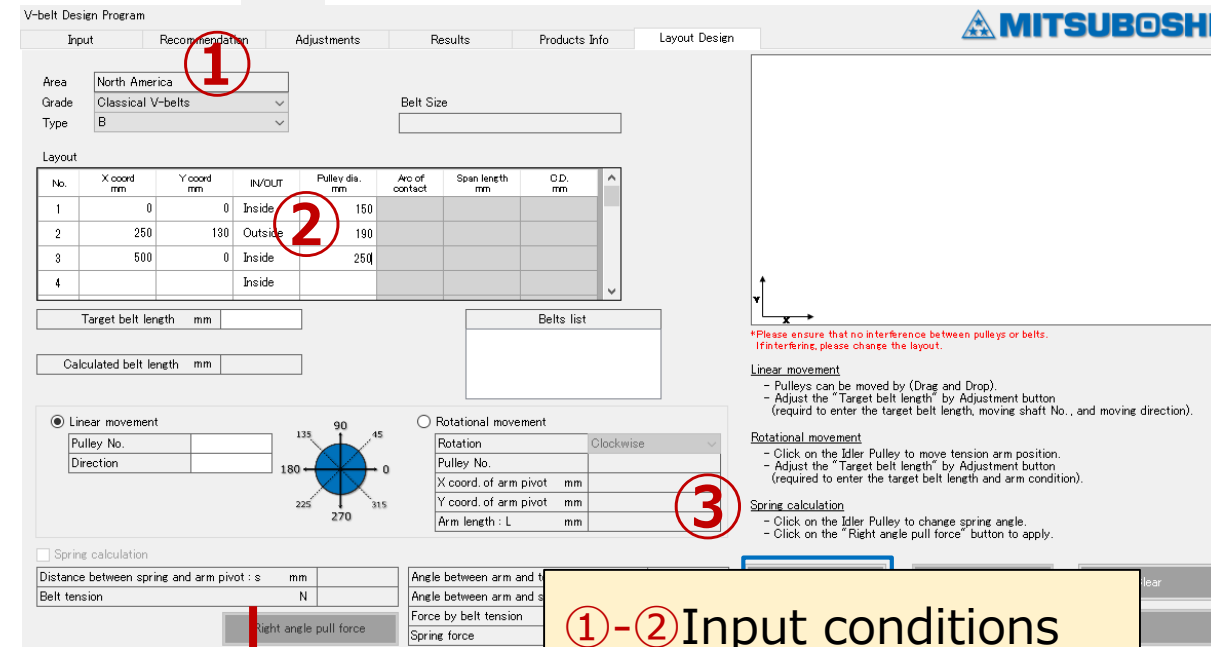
V-belt Design Program

MITSUBOSHI

Input | Recommendation | Adjustments | Results | Products Info | Layout Design

①

Area North America
Grade Classical V-belts
Type B

Belt Size

Layout

| No. | X coord mm | Y coord mm | IN/OUT | Pulley dia. mm | Arc of contact | Span length mm | O.D. mm |
|---|---|---|---|---|---|---|---|
| 1 | 0 | 0 | Inside | 150 | | | |
| 2 | 250 | 130 | Outside | 190 | | | |
| 3 | 500 | 0 | Inside | 250 | | | |
| 4 | | | Inside | | | | |

②

Target belt length mm

Belts list

Calculated belt length mm

Linear movement
Pulley No.
Direction

90 45 0 315 270 225 180 135

Rotational movement
Rotation Clockwise
Pulley No.
X coord. of arm pivot mm
Y coord. of arm pivot mm
Arm length : L mm

Spring calculation

| Distance between spring and arm pivot : s | mm | |
|---|---|---|
| Belt tension | N | |

Right angle pull force

Angle between arm and t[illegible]
Angle between arm and s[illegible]
Force by belt tension
Spring force

y
x

*Please ensure that no interference between pulleys or belts.
If interfering, please change the layout.

Linear movement
- Pulleys can be moved by (Drag and Drop).
- Adjust the "Target belt length" by Adjustment button
(requird to enter the target belt length, moving shaft No., and moving direction).

Rotational movement
- Click on the Idler Pulley to move tension arm position.
- Adjust the "Target belt length" by Adjustment button
(required to enter the target belt length and arm condition).

③

Spring calculation
- Click on the Idler Pulley to change spring angle.
- Click on the "Right angle pull force" button to apply.

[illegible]lear

①-②Input conditions